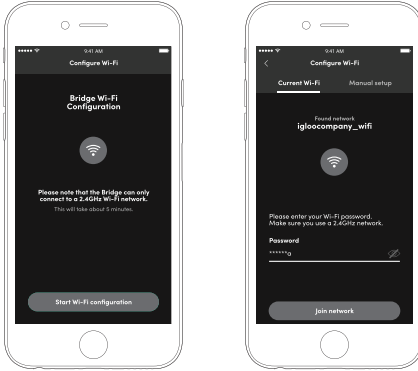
9:41 AM

Configure Wi-Fi

Bridge Wi-Fi Configuration

Please note that the Bridge can only connect to a 2.4GHz Wi-Fi network.

This will take about 5 minutes.

Start Wi-Fi configuration

9:41 AM

Configure Wi-Fi

Current Wi-Fi

Manual setup

Found network

igloocompany_wifi

Please enter your Wi-Fi password. Make sure you use a 2.4GHz network.

Password

*******g

Join network